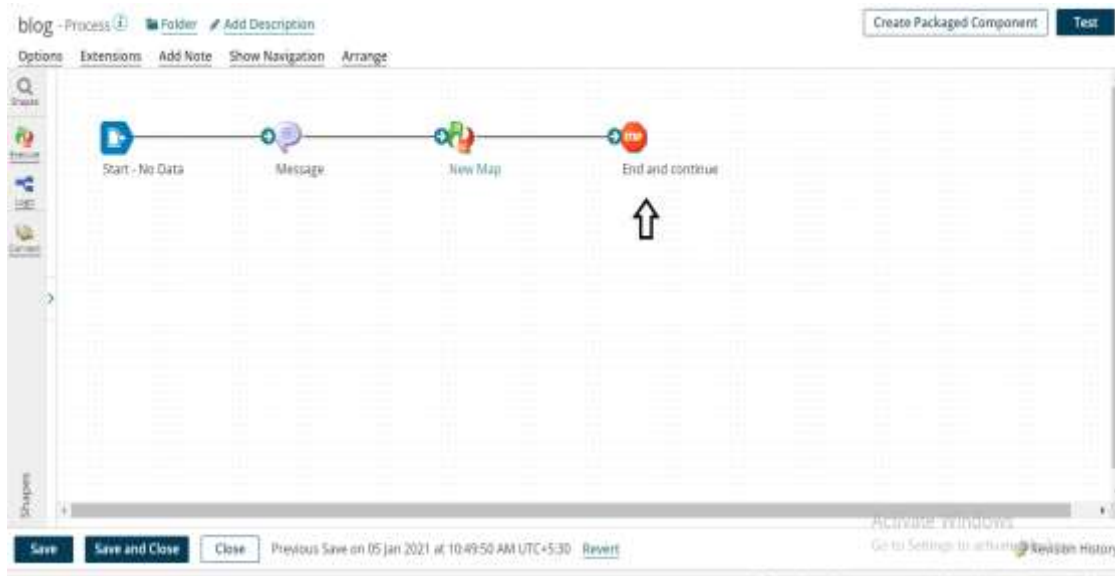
blog - Process Folder Add Description

Create Packaged Component Test

Options Extensions Add Note Show Navigation Arrange

Shapes

Execute

Logic

Connect

Start - No Data

Message

New Map

End and continue

Shapes

Activate Windows
Go to Settings to activate Windows.

Save Save and Close Close Previous Save on 05 Jan 2021 at 10:49:50 AM UTC+5:30 Revert

Revision History